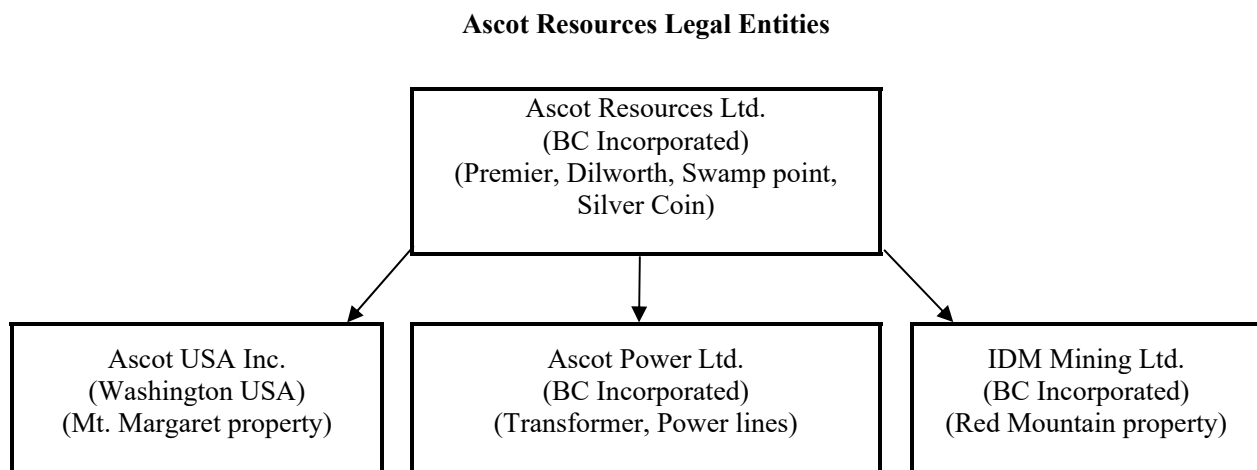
**Ascot Resources Legal Entities**

Ascot Resources Ltd.
(BC Incorporated)
(Premier, Dilworth, Swamp point, Silver Coin)

Ascot USA Inc.
(Washington USA)
(Mt. Margaret property)

Ascot Power Ltd.
(BC Incorporated)
(Transformer, Power lines)

IDM Mining Ltd.
(BC Incorporated)
(Red Mountain property)